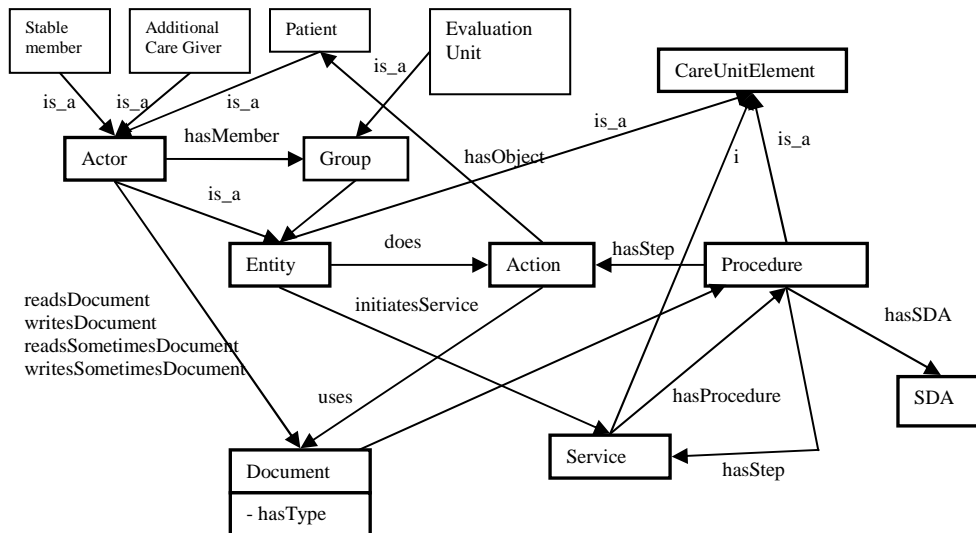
Stable member

Additional Care Giver

Patient

Evaluation Unit

CareUnitElement

is_a

is_a

is_a

is_a

is_a

is_a

Actor

hasMember

Group

hasObject

i

is_a

Entity

does

Action

hasStep

Procedure

readsDocument
writesDocument
readsSometimesDocument
writesSometimesDocument

initiatesService

hasSDA

uses

hasProcedure

SDA

Service

hasStep

Document

- hasType